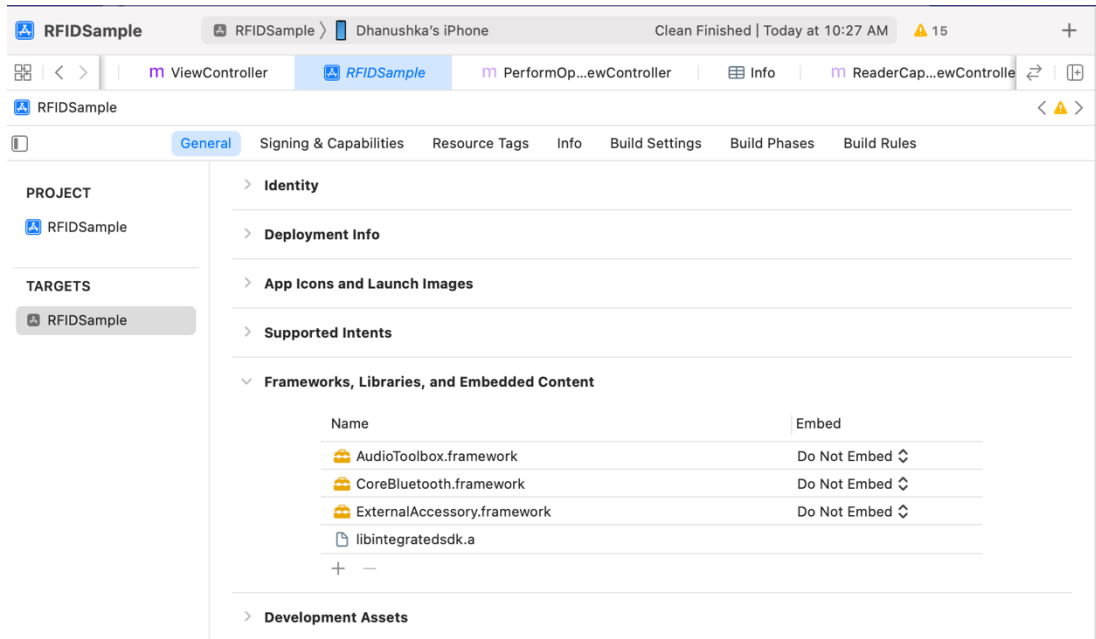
RFIDSample

RFIDSample 〉 Dhanushka's iPhone

Clean Finished | Today at 10:27 AM

15

+

ViewController

RFIDSample

PerformOp...ewController

Info

ReaderCap...ewControlle

RFIDSample

General

Signing & Capabilities

Resource Tags

Info

Build Settings

Build Phases

Build Rules

PROJECT

RFIDSample

TARGETS

RFIDSample

Identity

Deployment Info

App Icons and Launch Images

Supported Intents

Frameworks, Libraries, and Embedded Content

| Name | Embed |
|---|---|
| AudioToolbox.framework | Do Not Embed |
| CoreBluetooth.framework | Do Not Embed |
| ExternalAccessory.framework | Do Not Embed |
| libintegratedsdk.a | |

+ —

Development Assets